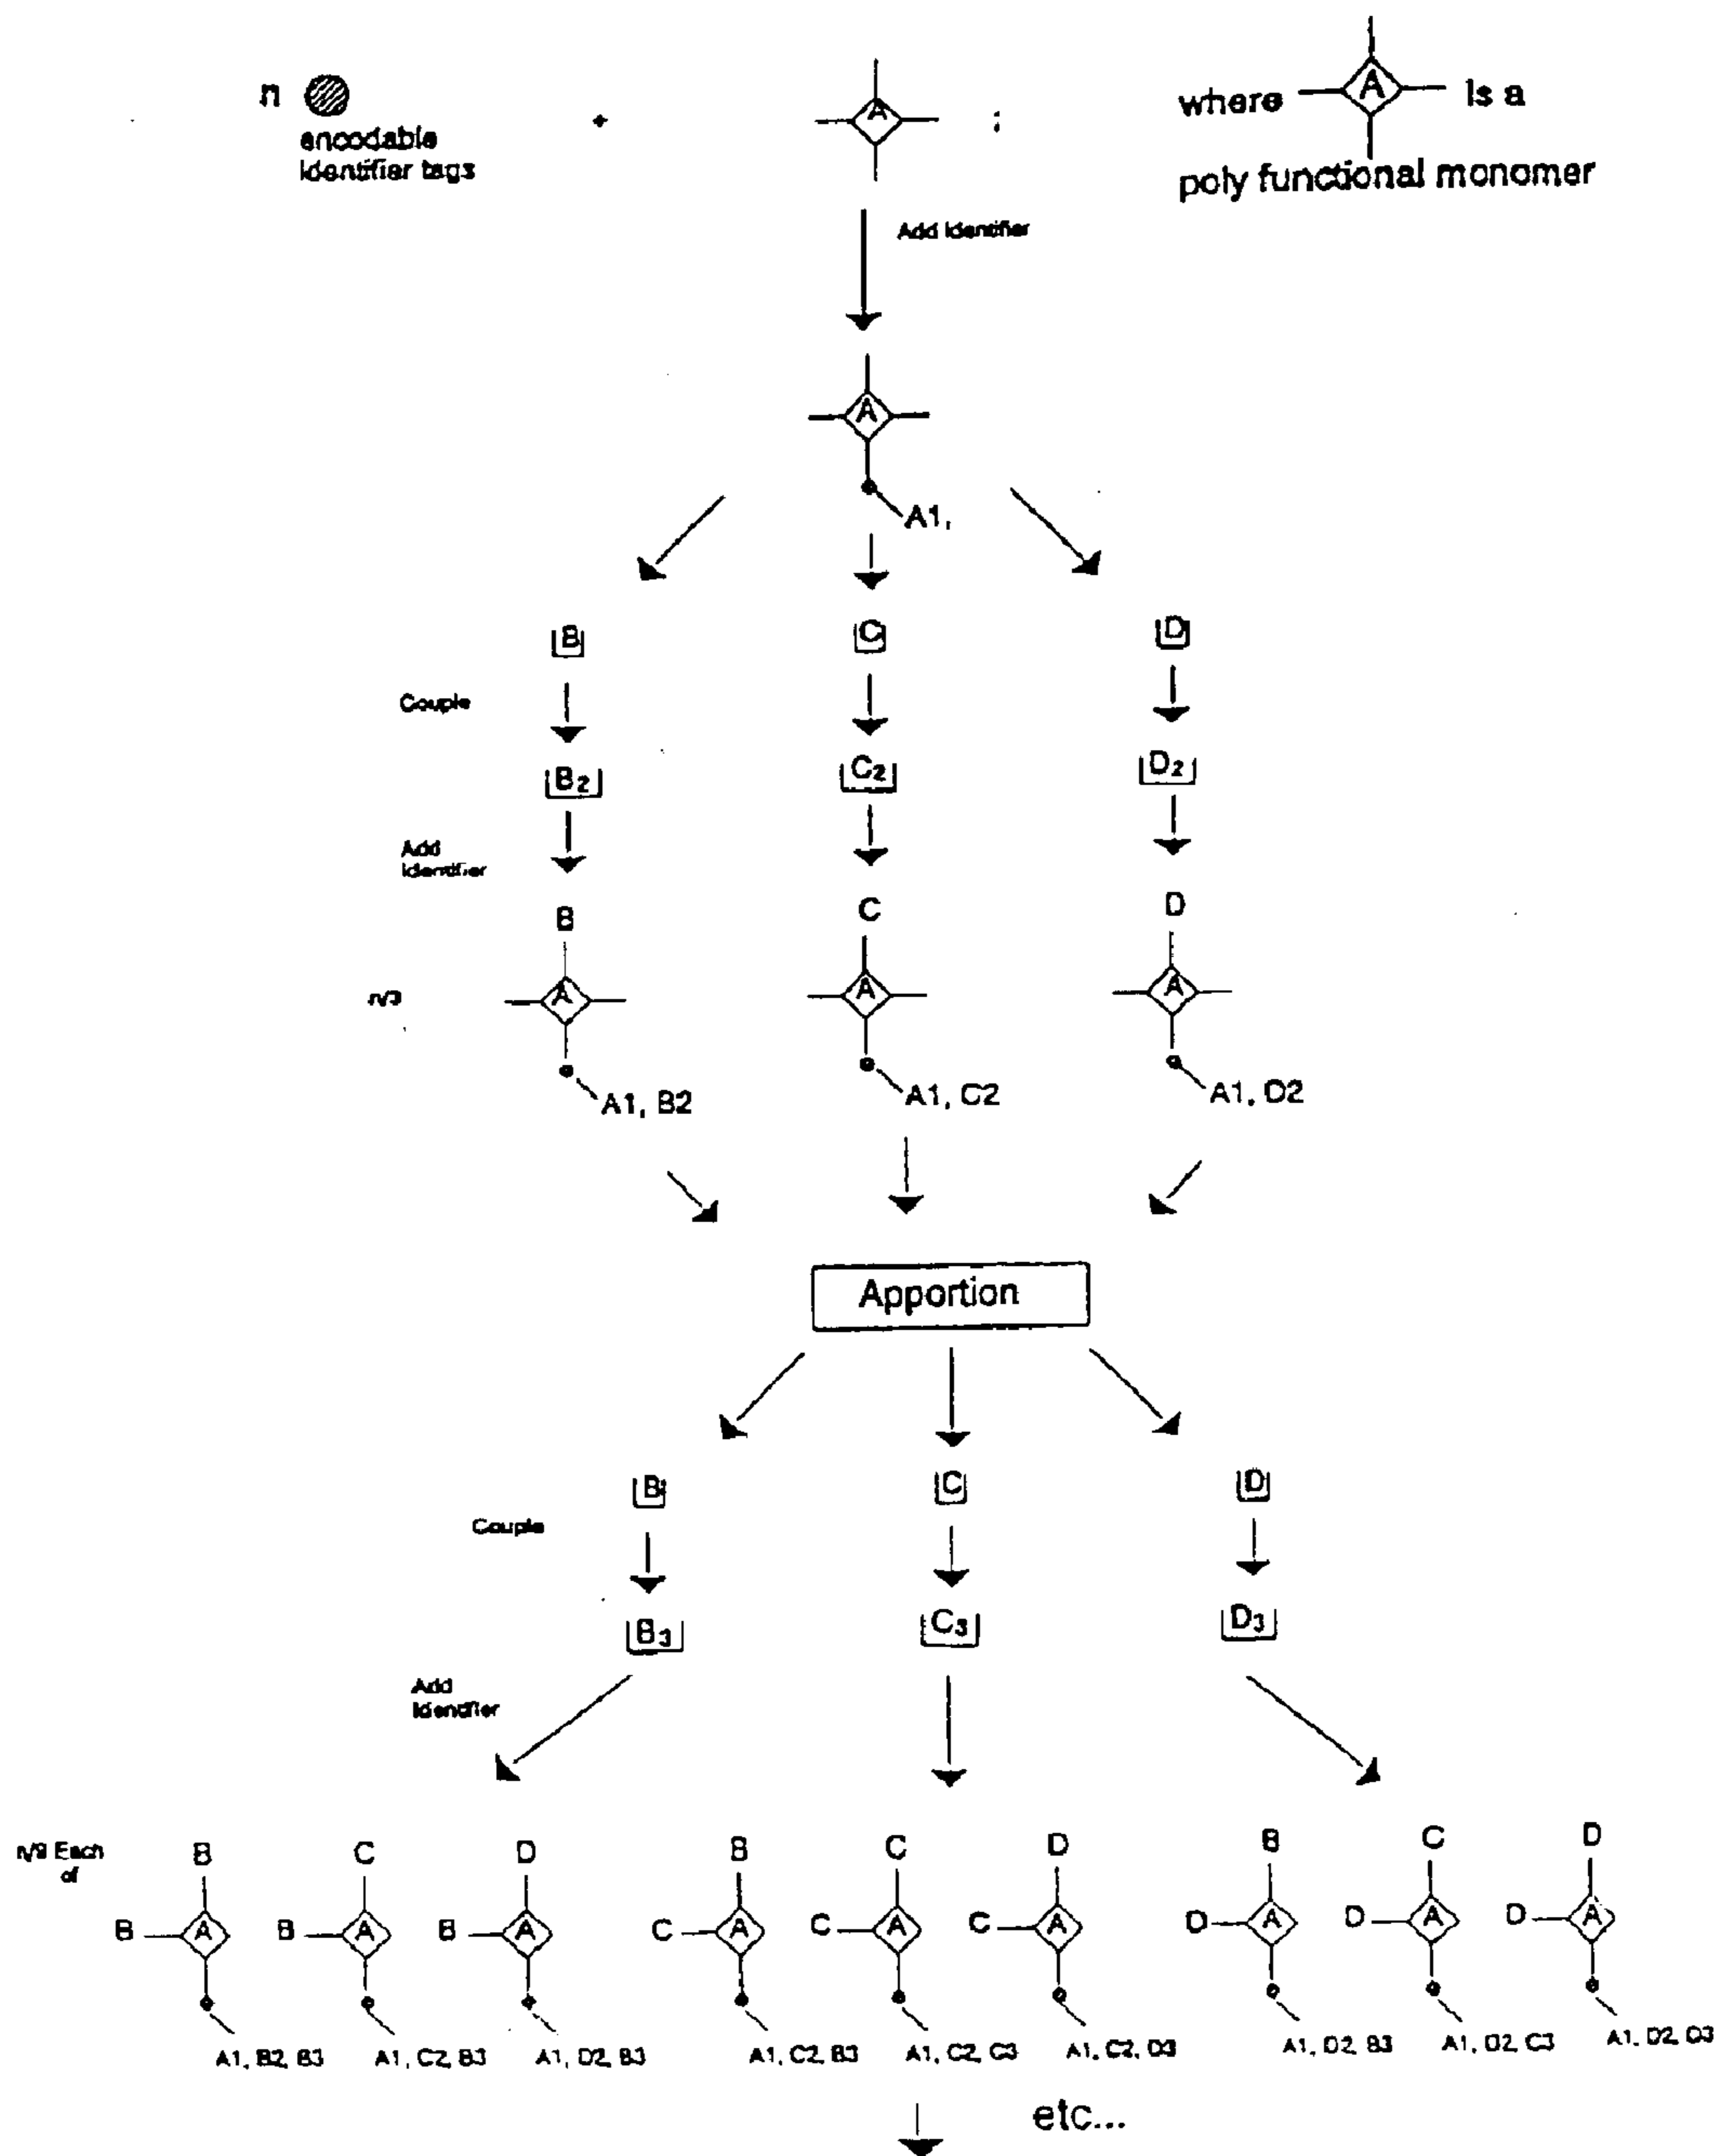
n encodable identifier tags + A ; where A is a poly functional monomer

Add Identifier

A

A1,

B C D

Couple

B2 C2 D2

Add Identifier

B C D

n/3 A A A

A1, B2 A1, C2 A1, D2

Apportion

B C D

Couple

B3 C3 D3

Add Identifier

n/9 Each of

B C D B C D B C D

B A B A B A C A C A C A D A D A D A

A1, B2, B3 A1, C2, B3 A1, D2, B3 A1, C2, B3 A1, C2, C3 A1, C2, D3 A1, D2, B3 A1, D2, C3 A1, D2, D3

etc...